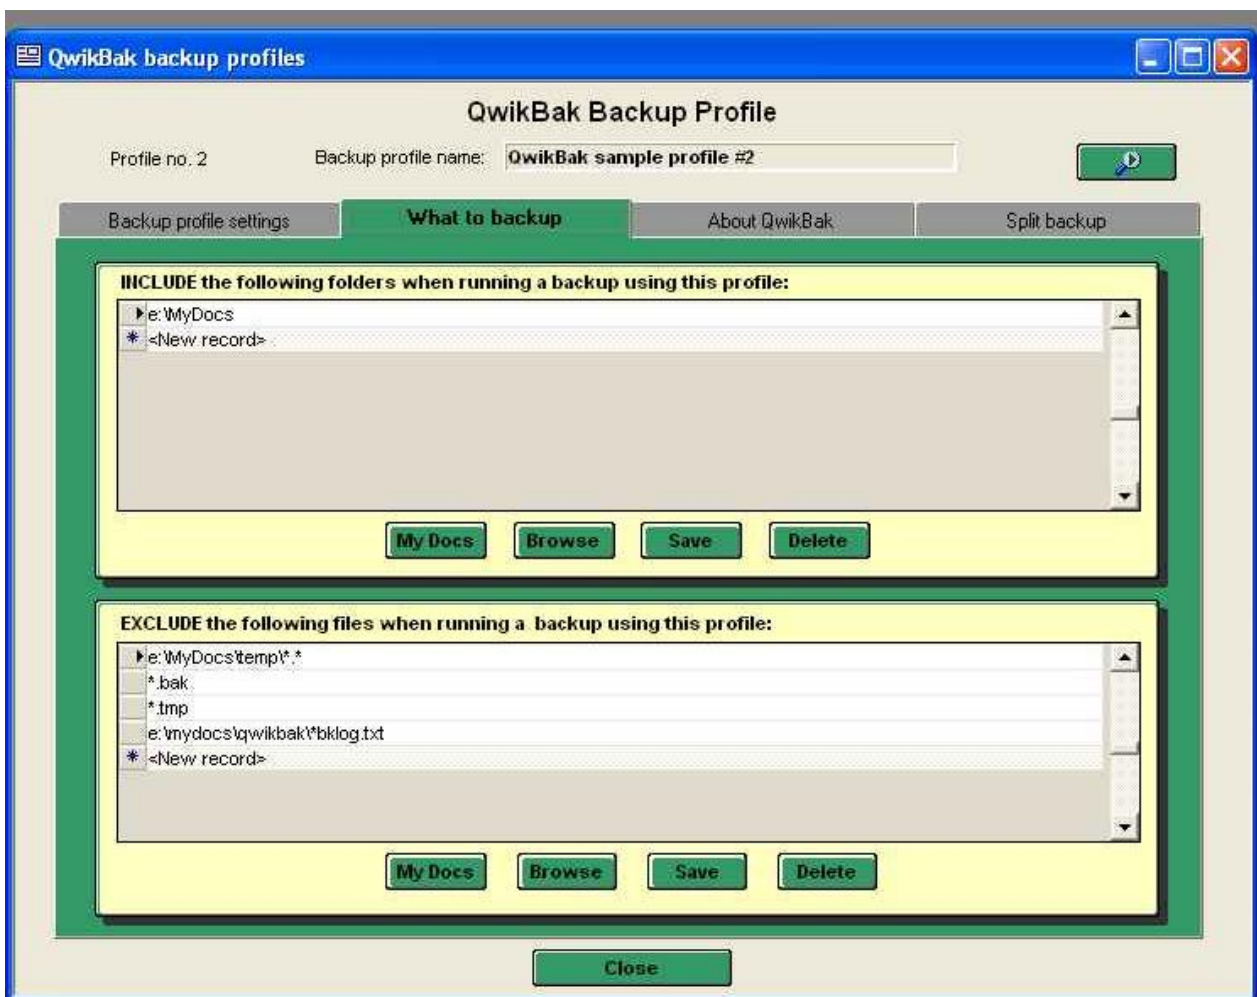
QwikBak backup profiles

QwikBak Backup Profile

Profile no. 2

Backup profile name: QwikBak sample profile #2

Backup profile settings

What to backup

About QwikBak

Split backup

INCLUDE the following folders when running a backup using this profile:

e:\MyDocs

<New record>

My Docs

Browse

Save

Delete

EXCLUDE the following files when running a backup using this profile:

e:\MyDocs\temp\*.*

*.bak

*.tmp

e:\mydocs\qwikbak\*bklog.txt

<New record>

My Docs

Browse

Save

Delete

Close